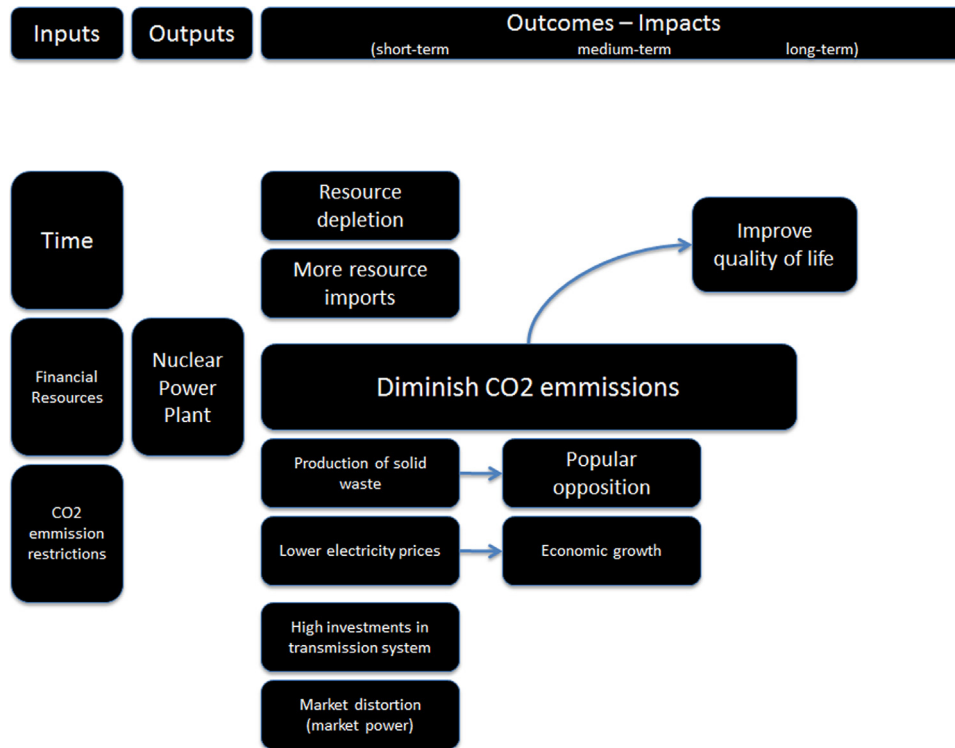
Inputs

Outputs

Outcomes – Impacts
(short-term medium-term long-term)

Time

Financial Resources

CO2 emmission restrictions

Nuclear Power Plant

Resource depletion

More resource imports

Improve quality of life

Diminish CO2 emmissions

Production of solid waste

Popular opposition

Lower electricity prices

Economic growth

High investments in transmission system

Market distortion (market power)